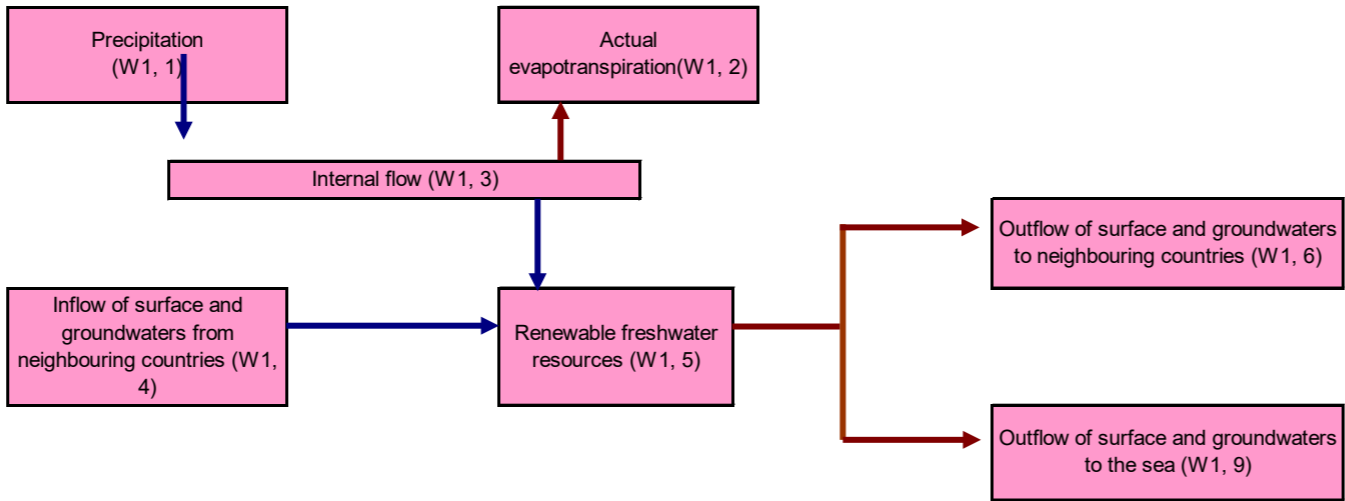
Precipitation (W1, 1)

Actual evapotranspiration(W1, 2)

Internal flow (W1, 3)

Inflow of surface and groundwaters from neighbouring countries (W1, 4)

Renewable freshwater resources (W1, 5)

Outflow of surface and groundwaters to neighbouring countries (W1, 6)

Outflow of surface and groundwaters to the sea (W1, 9)